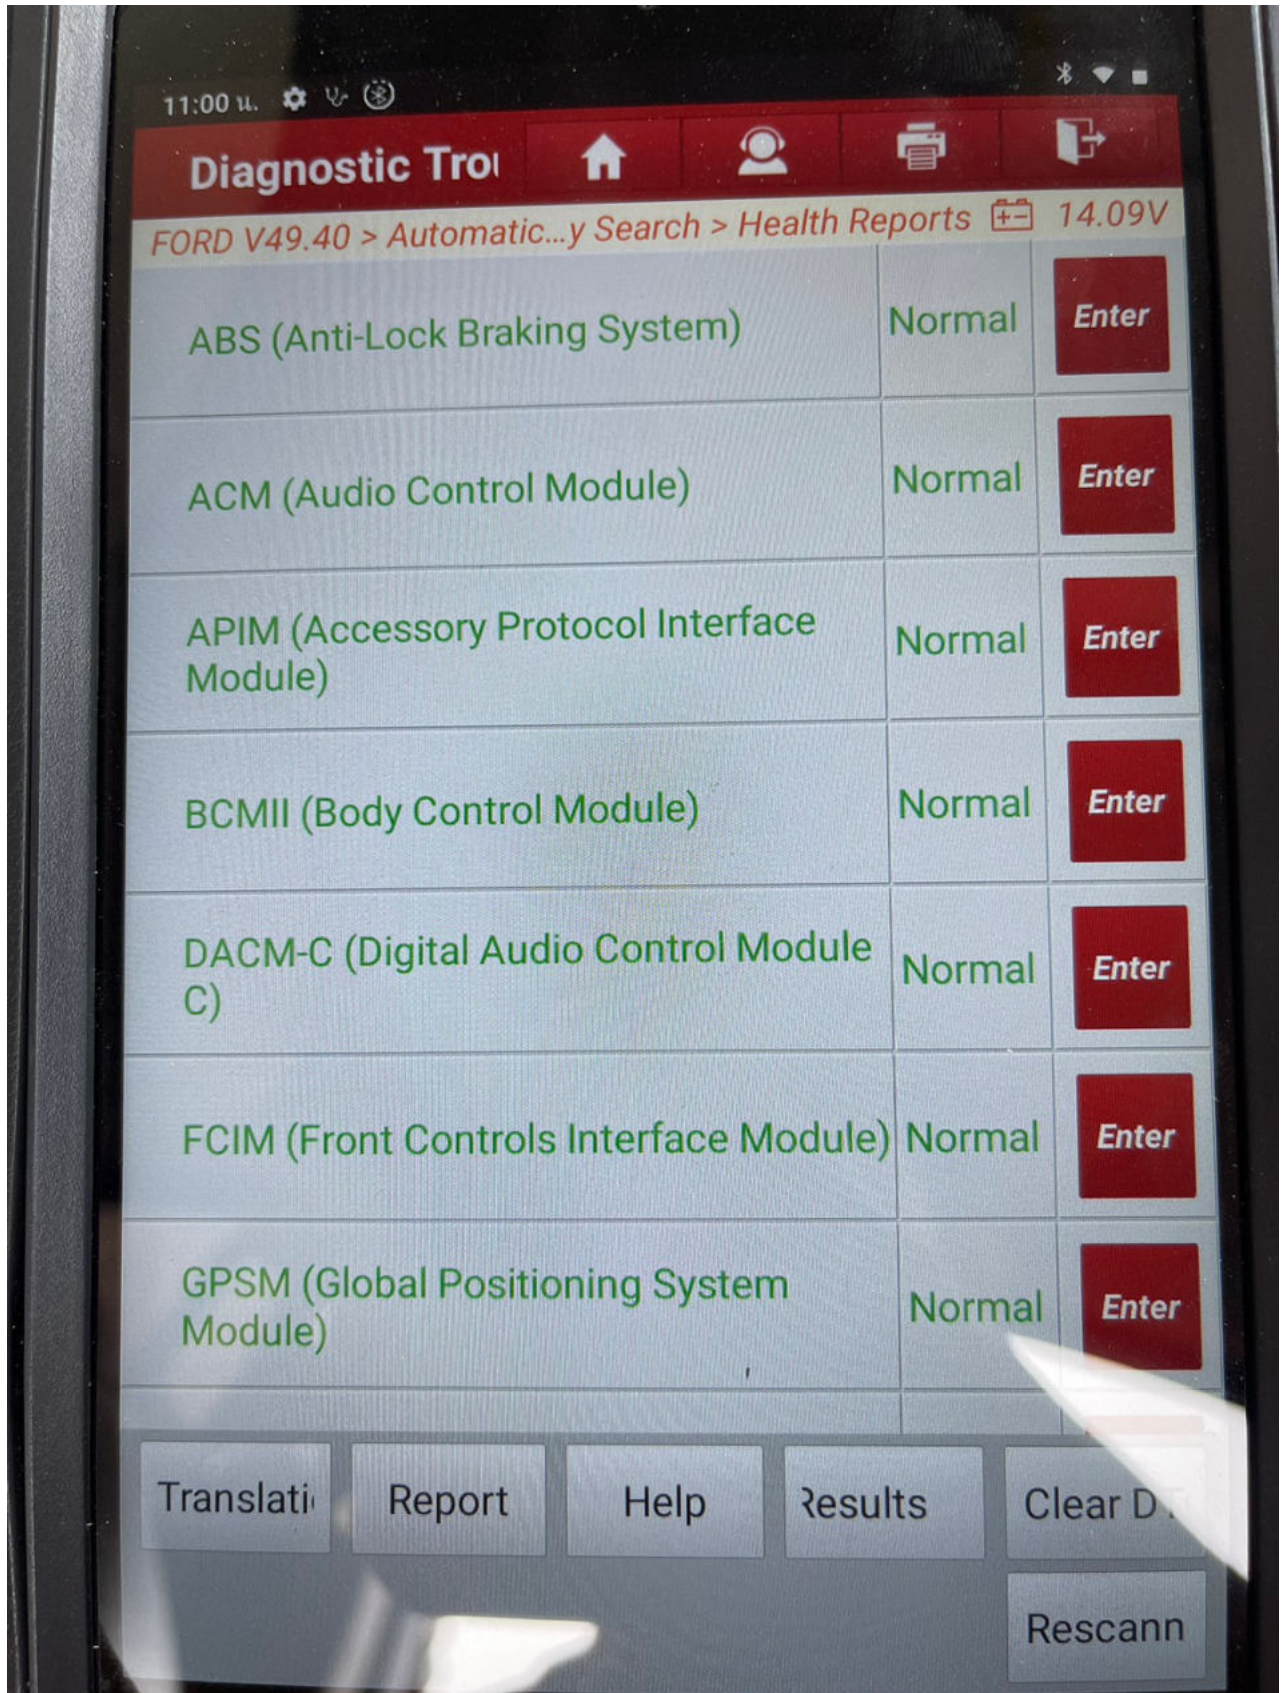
11:00 u.

Diagnostic Troı

FORD V49.40 > Automatic...y Search > Health Reports 14.09V

| | | |
|---|---|---|
| ABS (Anti-Lock Braking System) | Normal | Enter |
| ACM (Audio Control Module) | Normal | Enter |
| APIM (Accessory Protocol Interface Module) | Normal | Enter |
| BCMII (Body Control Module) | Normal | Enter |
| DACM-C (Digital Audio Control Module C) | Normal | Enter |
| FCIM (Front Controls Interface Module) | Normal | Enter |
| GPSM (Global Positioning System Module) | Normal | Enter |

Translati Report Help Results Clear D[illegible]

Rescann